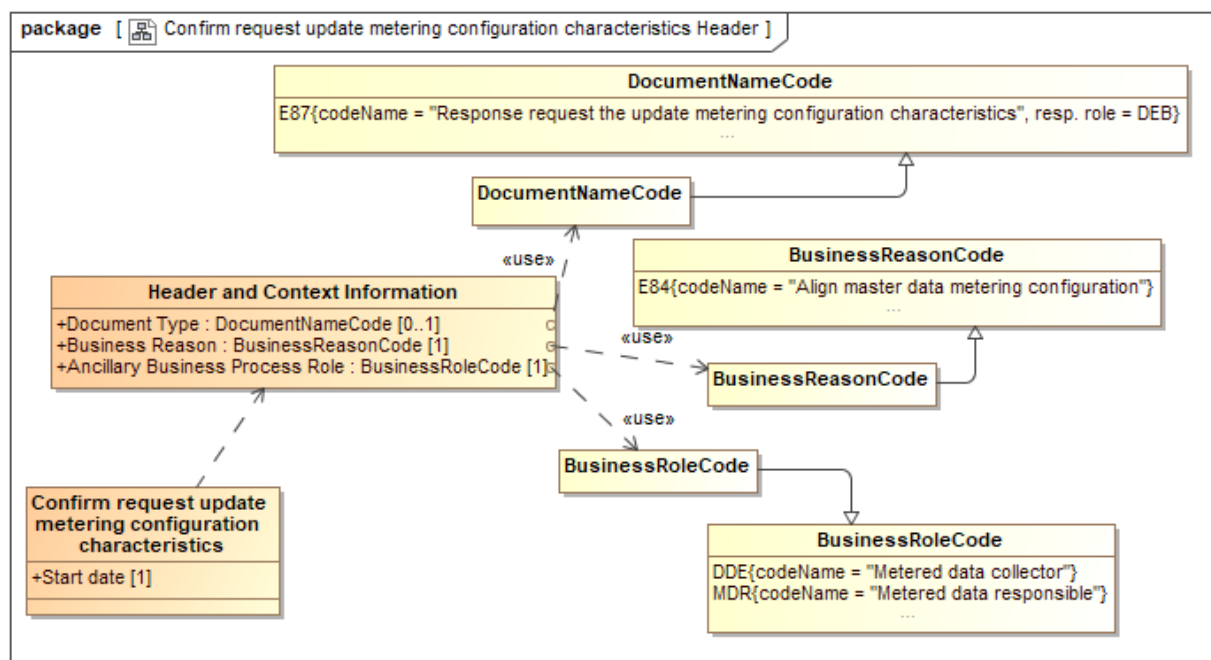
package [ Confirm request update metering configuration characteristics Header ]

DocumentNameCode
E87{codeName = "Response request the update metering configuration characteristics", resp. role = DEB}
...

DocumentNameCode

«use»

BusinessReasonCode
E84{codeName = "Align master data metering configuration"}
...

Header and Context Information
+Document Type : DocumentNameCode [0..1]
+Business Reason : BusinessReasonCode [1]
+Ancillary Business Process Role : BusinessRoleCode [1]

«use»

BusinessReasonCode

«use»

BusinessRoleCode

Confirm request update metering configuration characteristics
+Start date [1]

BusinessRoleCode
DDE{codeName = "Metered data collector"}
MDR{codeName = "Metered data responsible"}
...